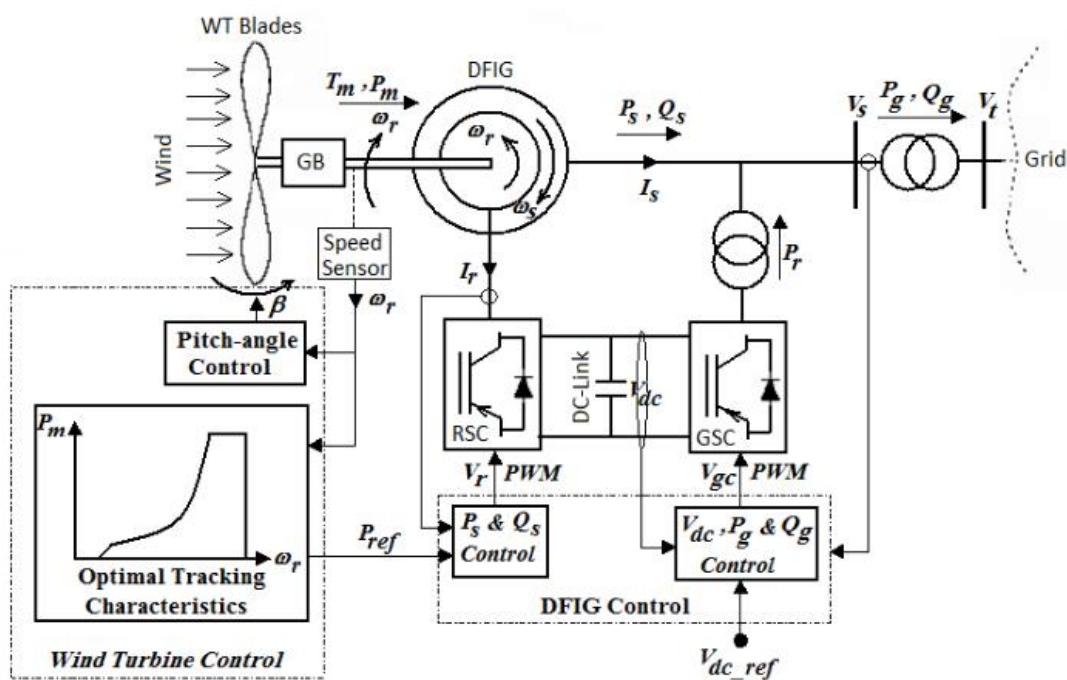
WT Blades

Wind

$T_m, P_m$

DFIG

GB

$\omega_r$

$\omega_r$

$\omega_s$

$P_s, Q_s$

$I_s$

$V_s$

$P_g, Q_g$

$V_t$

Grid

Speed Sensor

$\omega_r$

$I_r$

$\beta$

$P_r$

Pitch-angle Control

$P_m$

$\omega_r$

Optimal Tracking Characteristics

RSC

DC-Link

$V_{dc}$

GSC

$V_r$ $PWM$

$V_{gc}$ $PWM$

$P_{ref}$

$P_s$ & $Q_s$ Control

$V_{dc}, P_g$ & $Q_g$ Control

DFIG Control

Wind Turbine Control

$V_{dc\_ref}$